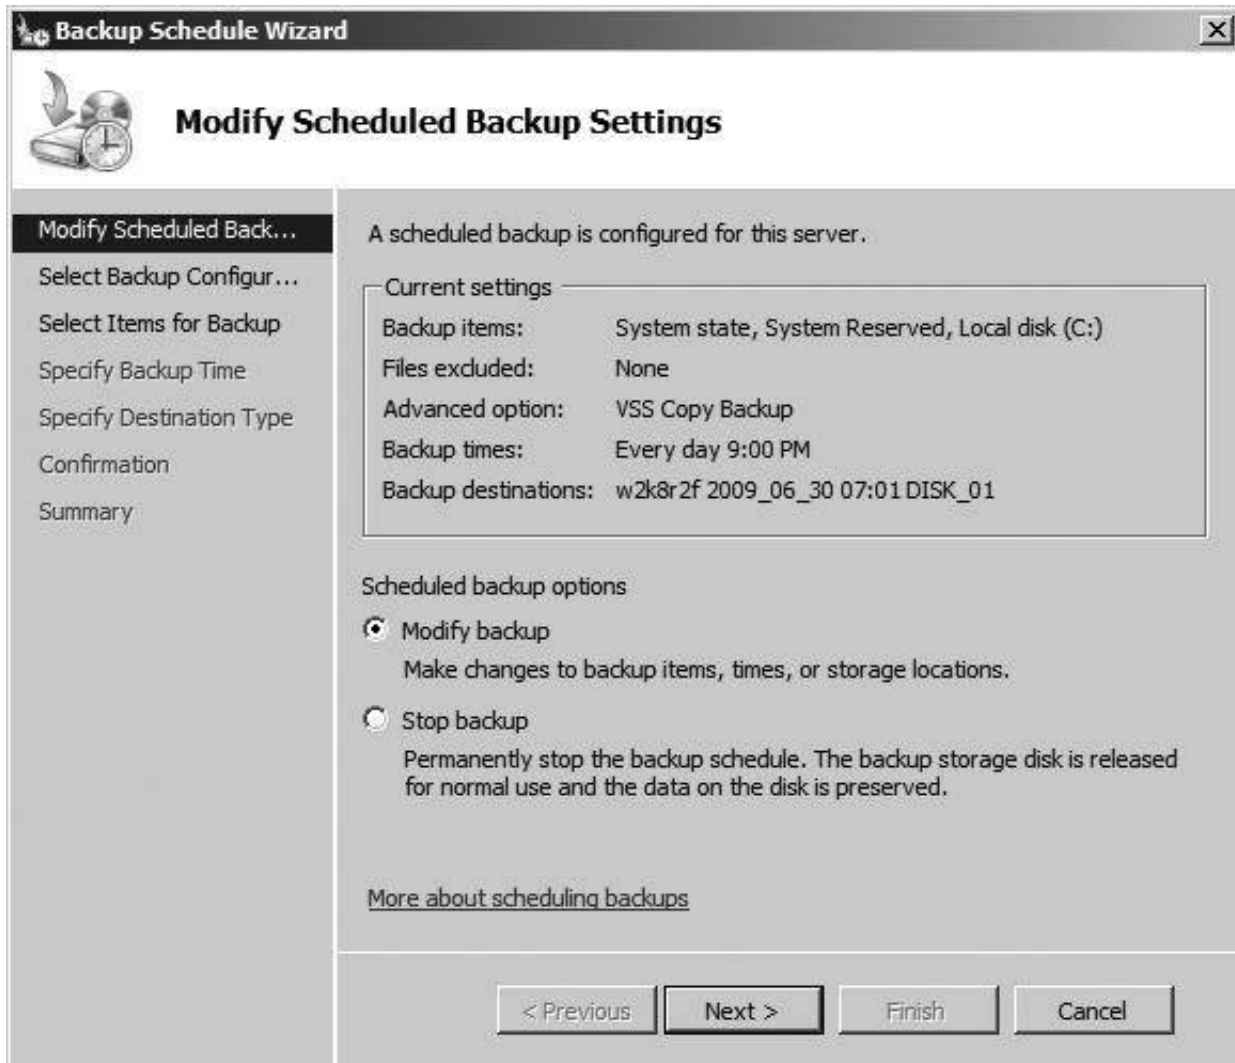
Backup Schedule Wizard

Modify Scheduled Backup Settings

Modify Scheduled Back...
Select Backup Configur...
Select Items for Backup
Specify Backup Time
Specify Destination Type
Confirmation
Summary

A scheduled backup is configured for this server.

Current settings

| | |
|---|---|
| Backup items: | System state, System Reserved, Local disk (C:) |
| Files excluded: | None |
| Advanced option: | VSS Copy Backup |
| Backup times: | Every day 9:00 PM |
| Backup destinations: | w2k8r2f 2009_06_30 07:01 DISK_01 |

Scheduled backup options

Modify backup
Make changes to backup items, times, or storage locations.

Stop backup
Permanently stop the backup schedule. The backup storage disk is released for normal use and the data on the disk is preserved.

More about scheduling backups

< Previous
Next >
Finish
Cancel